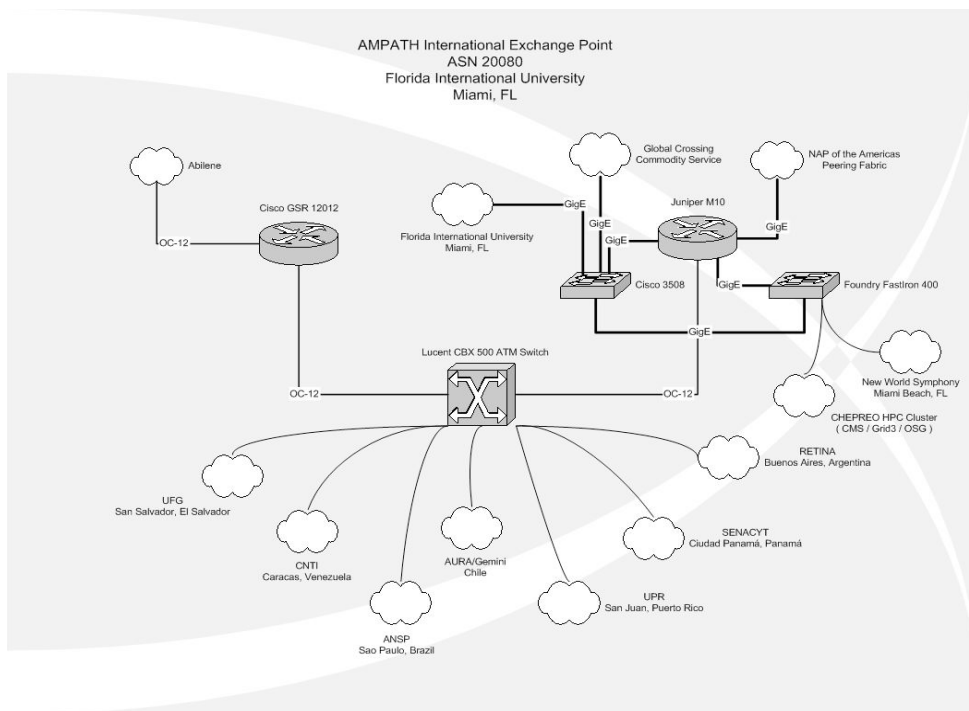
AMPATH International Exchange Point
ASN 20080
Florida International University
Miami, FL

Abilene

OC-12

Cisco GSR 12012

Global Crossing
Commodity Service

NAP of the Americas
Peering Fabric

Florida International University
Miami, FL

GigE

GigE

GigE

Juniper M10

GigE

GigE

Cisco 3508

Foundry FastIron 400

GigE

Lucent CBX 500 ATM Switch

OC-12

OC-12

New World Symphony
Miami Beach, FL

CHEPREO HPC Cluster
( CMS / Grid3 / OSG )

RETINA
Buenos Aires, Argentina

UFG
San Salvador, El Salvador

CNTI
Caracas, Venezuela

AURA/Gemini
Chile

SENACYT
Ciudad Panamá, Panamá

UPR
San Juan, Puerto Rico

ANSP
Sao Paulo, Brazil